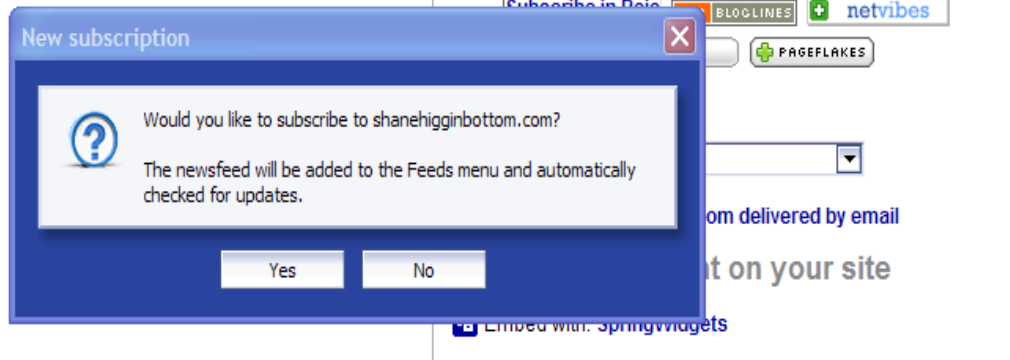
Subscribe in Rojo

BLOGLINES

netvibes

PAGEFLAKES

New subscription

Would you like to subscribe to shanehigginbottom.com?

The newsfeed will be added to the Feeds menu and automatically checked for updates.

Yes

No

om delivered by email

nt on your site

Embed with: SpringWidgets